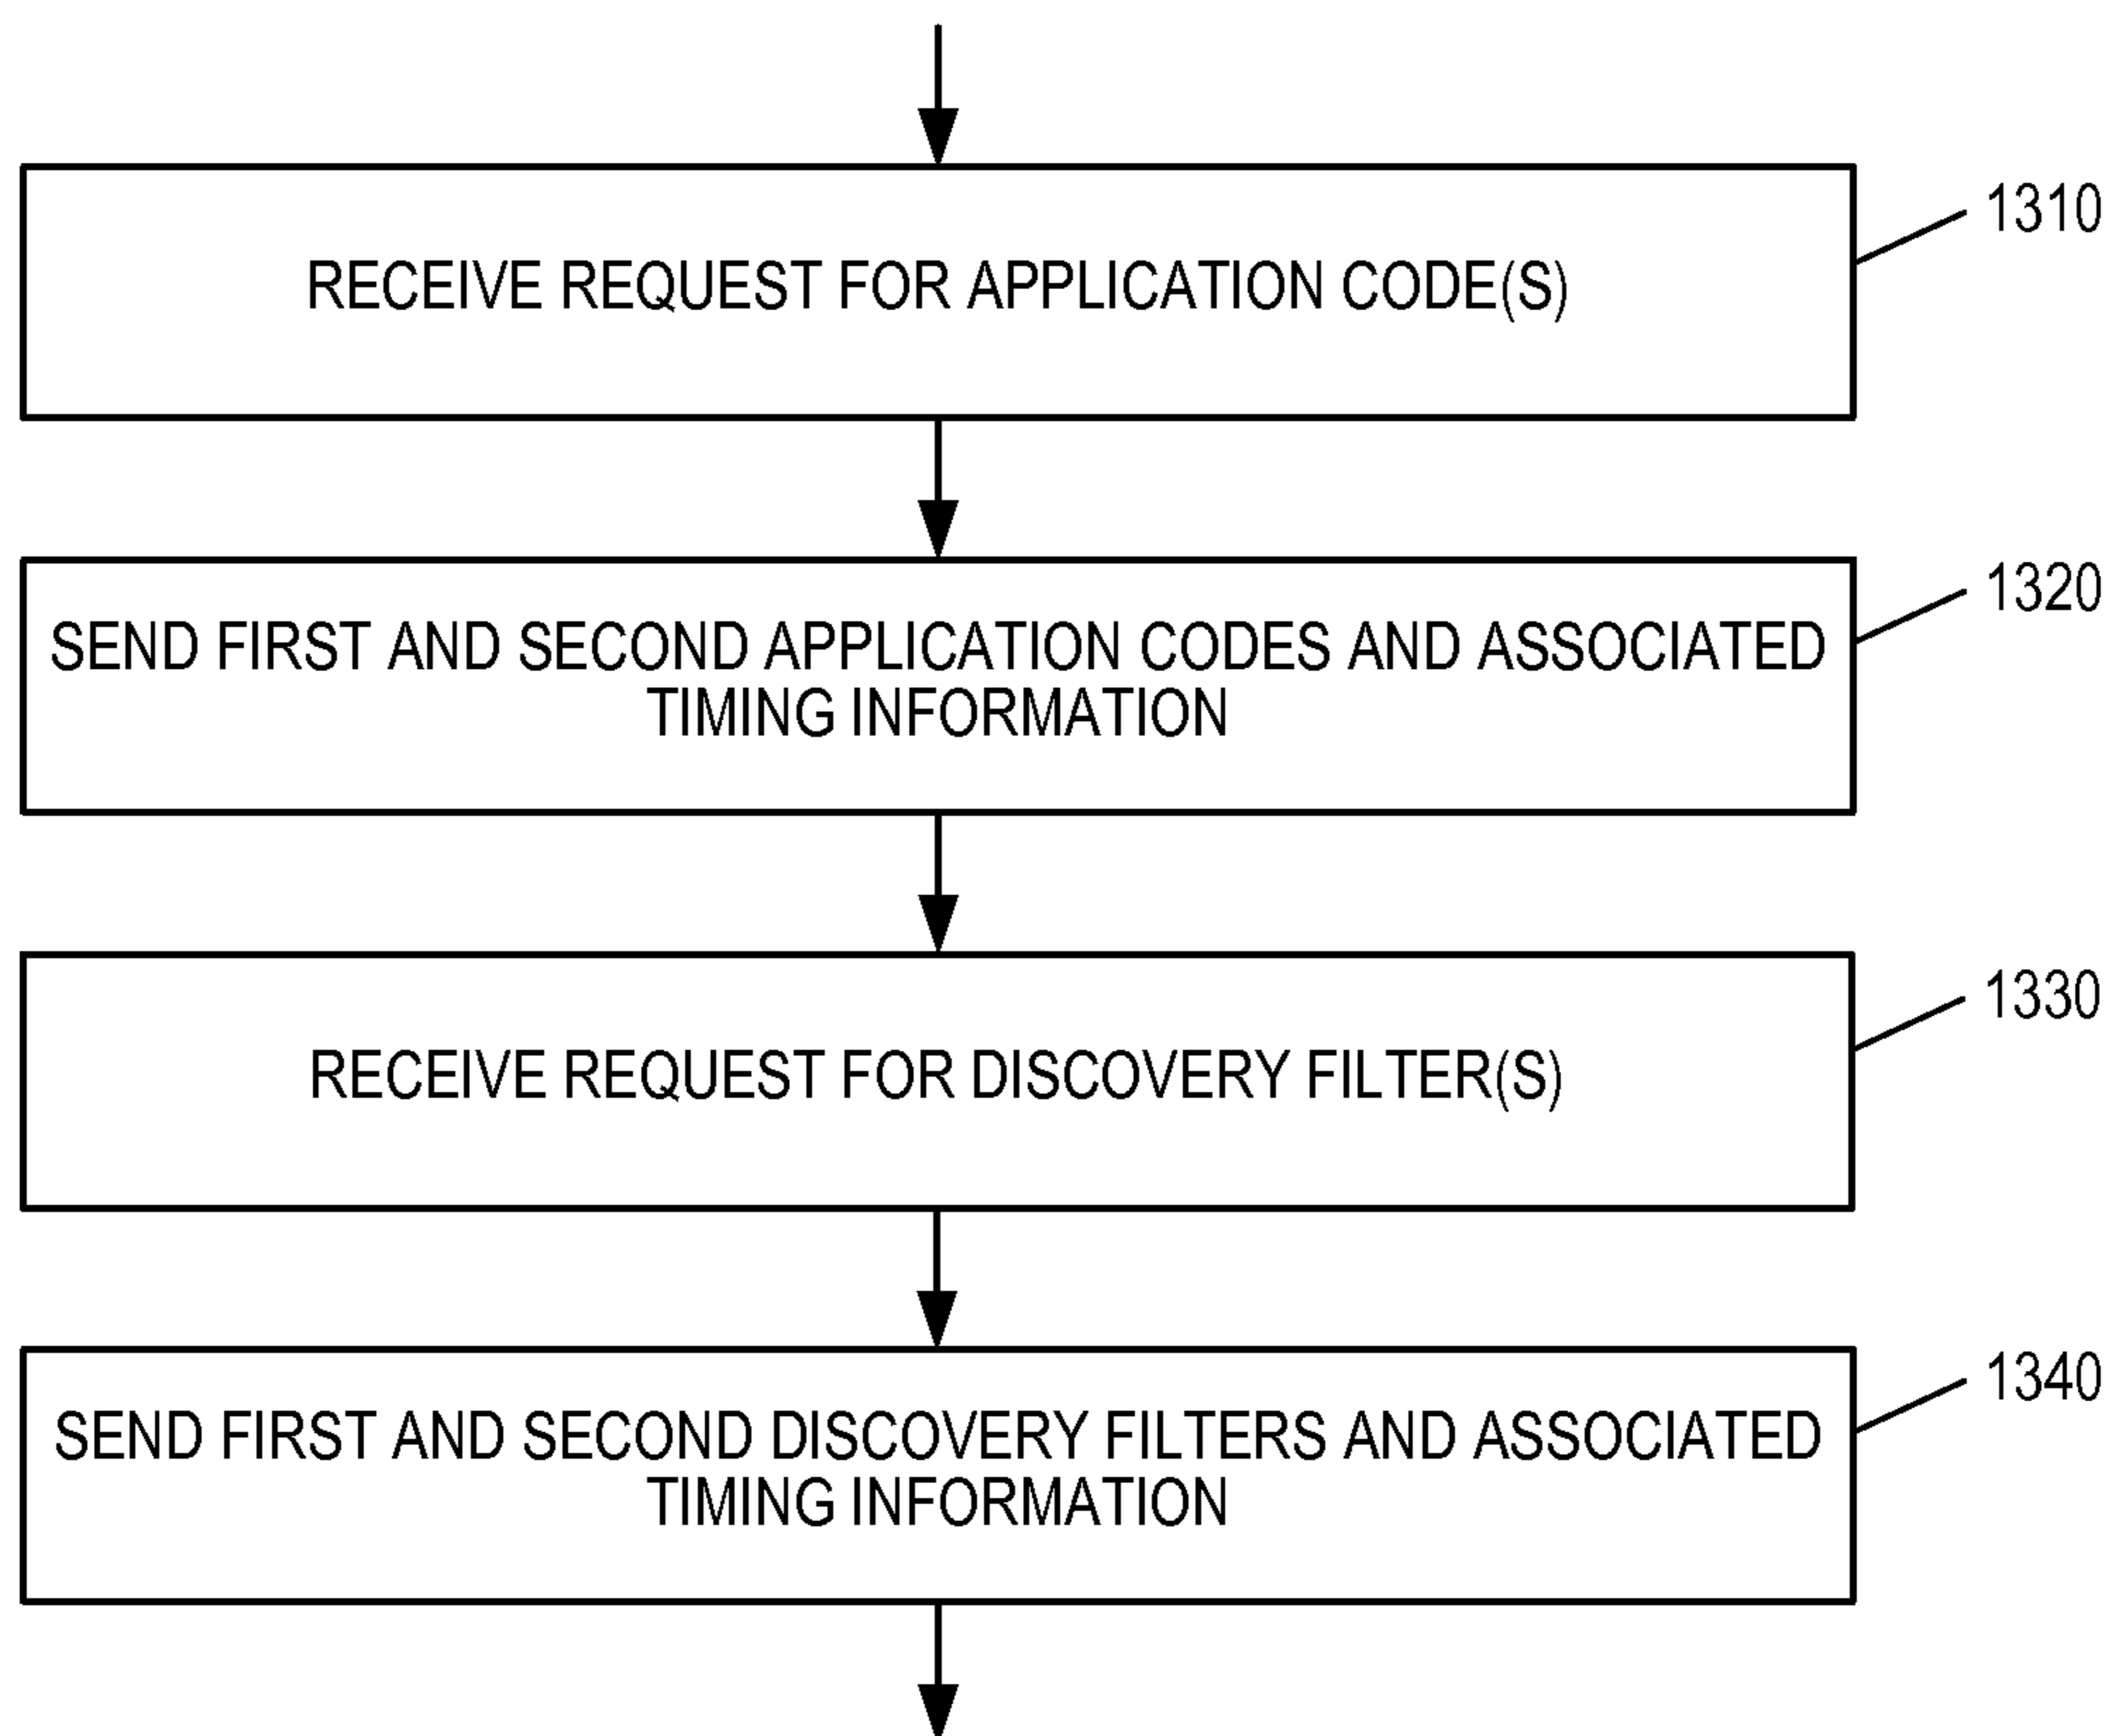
RECEIVE REQUEST FOR APPLICATION CODE(S)

1310

SEND FIRST AND SECOND APPLICATION CODES AND ASSOCIATED TIMING INFORMATION

1320

RECEIVE REQUEST FOR DISCOVERY FILTER(S)

1330

SEND FIRST AND SECOND DISCOVERY FILTERS AND ASSOCIATED TIMING INFORMATION

1340